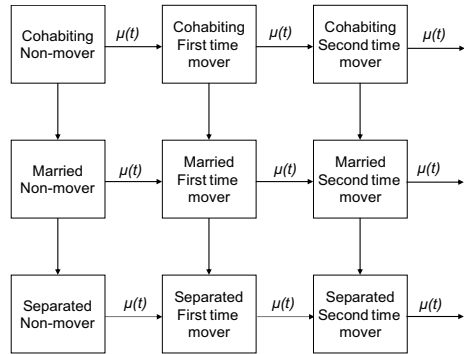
Cohabiting Non-mover

$\mu(t)$

Cohabiting First time mover

$\mu(t)$

Cohabiting Second time mover

$\mu(t)$

Married Non-mover

$\mu(t)$

Married First time mover

$\mu(t)$

Married Second time mover

$\mu(t)$

Separated Non-mover

$\mu(t)$

Separated First time mover

$\mu(t)$

Separated Second time mover

$\mu(t)$